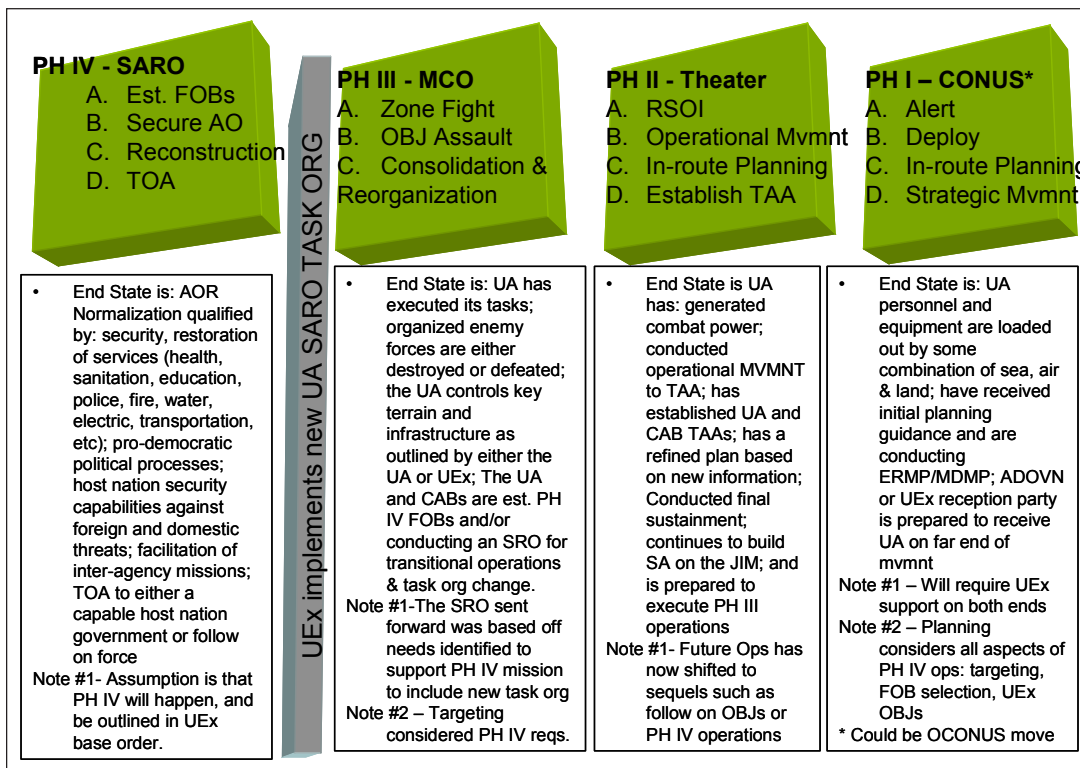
PH IV - SARO
A. Est. FOBs
B. Secure AO
C. Reconstruction
D. TOA

• End State is: AOR Normalization qualified by: security, restoration of services (health, sanitation, education, police, fire, water, electric, transportation, etc); pro-democratic political processes; host nation security capabilities against foreign and domestic threats; facilitation of inter-agency missions; TOA to either a capable host nation government or follow on force

Note #1- Assumption is that PH IV will happen, and be outlined in UEx base order.

UEx implements new UA SARO TASK ORG

PH III - MCO
A. Zone Fight
B. OBJ Assault
C. Consolidation & Reorganization

• End State is: UA has executed its tasks; organized enemy forces are either destroyed or defeated; the UA controls key terrain and infrastructure as outlined by either the UA or UEx; The UA and CABs are est. PH IV FOBs and/or conducting an SRO for transitional operations & task org change.

Note #1-The SRO sent forward was based off needs identified to support PH IV mission to include new task org

Note #2 – Targeting considered PH IV reqs.

PH II - Theater
A. RSOI
B. Operational Mvmnt
C. In-route Planning
D. Establish TAA

• End State is UA has: generated combat power; conducted operational MVMNT to TAA; has established UA and CAB TAAs; has a refined plan based on new information; Conducted final sustainment; continues to build SA on the JIM; and is prepared to execute PH III operations

Note #1- Future Ops has now shifted to sequels such as follow on OBJs or PH IV operations

PH I – CONUS*
A. Alert
B. Deploy
C. In-route Planning
D. Strategic Mvmnt

• End State is: UA personnel and equipment are loaded out by some combination of sea, air & land; have received initial planning guidance and are conducting ERMP/MDMP; ADOVN or UEx reception party is prepared to receive UA on far end of mvmnt

Note #1 – Will require UEx support on both ends

Note #2 – Planning considers all aspects of PH IV ops: targeting, FOB selection, UEx OBJs

* Could be OCONUS move